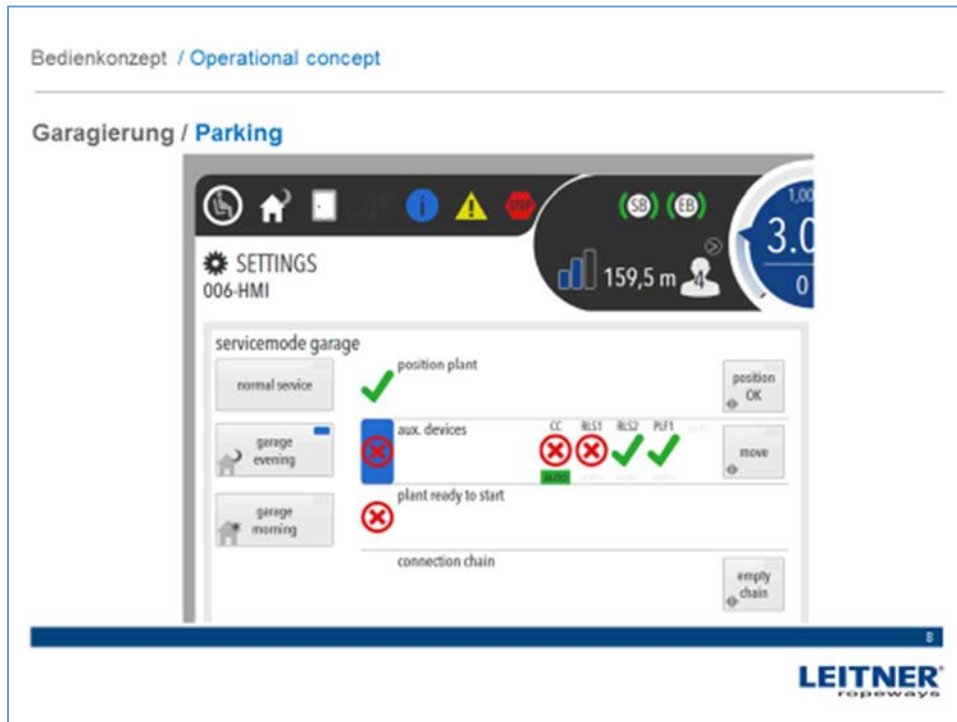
Bedienkonzept / Operational concept

Garagierung / Parking

STOP

SB EB

1,00

3.0

0

SETTINGS
006-HMI

159,5 m

servicemode garage

normal service

garage evening

garage morning

position plant

position OK

aux. devices

CC RLS1 RLS2 PLF1

auto

move

plant ready to start

connection chain

empty chain

8

LEITNER ropeways